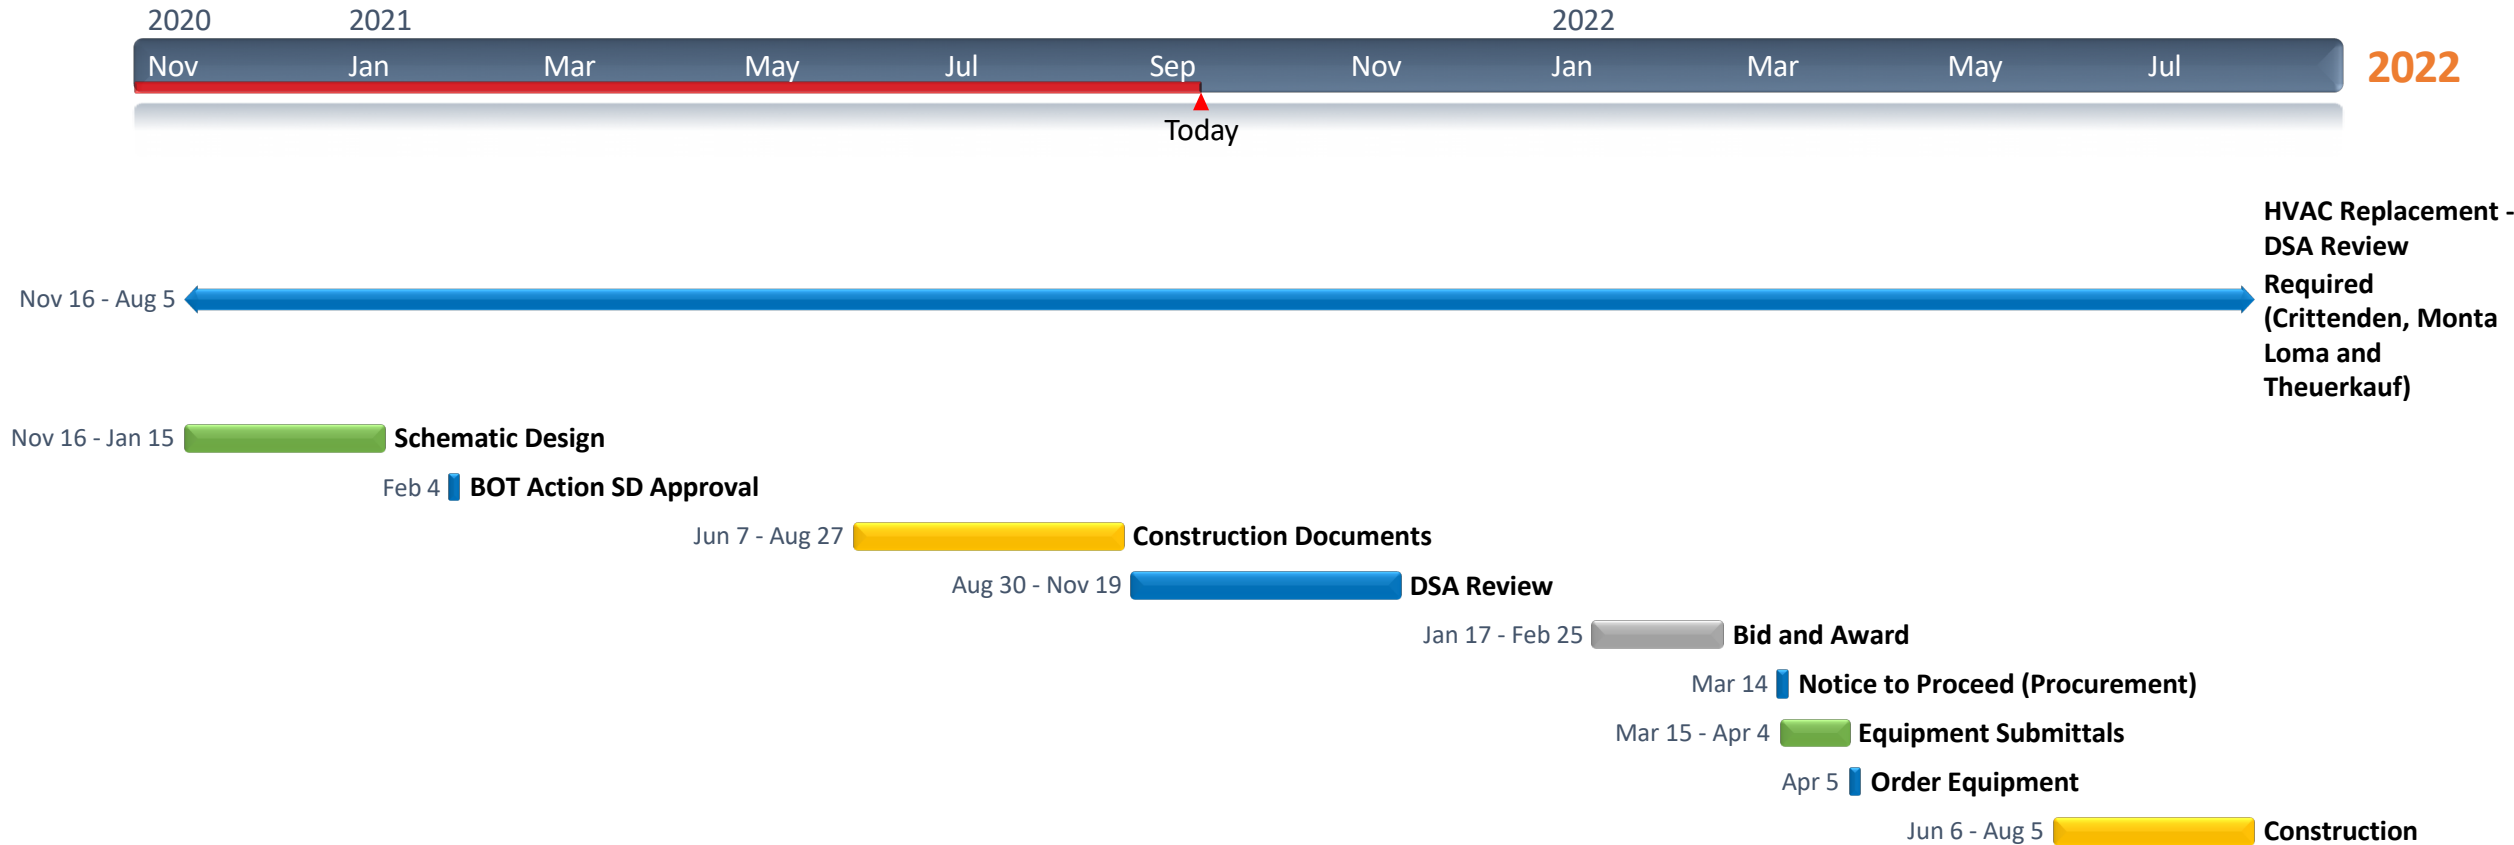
2020 2021 2022

Nov Jan Mar May Jul Sep Nov Jan Mar May Jul

2022

Today

Nov 16 - Aug 5 HVAC Replacement - DSA Review Required (Crittenden, Monta Loma and Theuerkauf)

Nov 16 - Jan 15 Schematic Design

Feb 4 BOT Action SD Approval

Jun 7 - Aug 27 Construction Documents

Aug 30 - Nov 19 DSA Review

Jan 17 - Feb 25 Bid and Award

Mar 14 Notice to Proceed (Procurement)

Mar 15 - Apr 4 Equipment Submittals

Apr 5 Order Equipment

Jun 6 - Aug 5 Construction